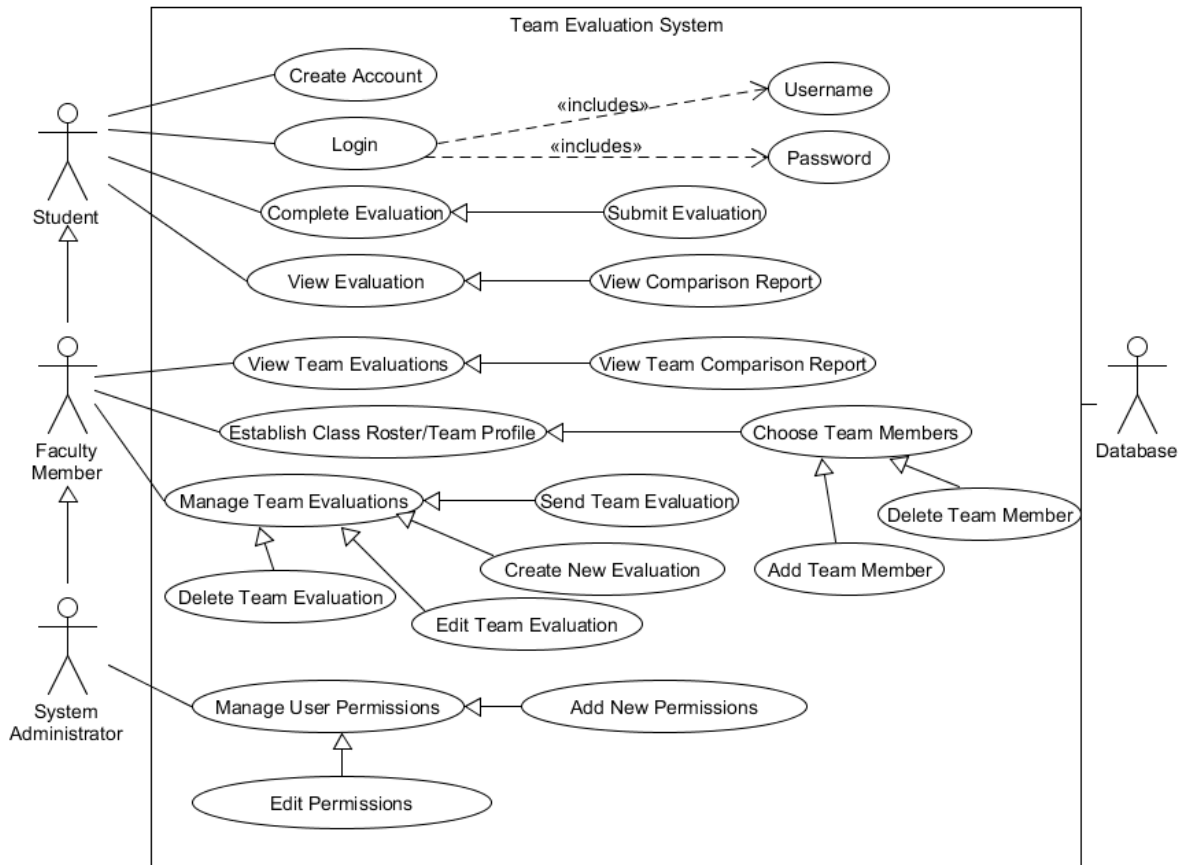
Team Evaluation System

Student

Create Account

Login

«includes»

«includes»

Username

Password

Complete Evaluation

Submit Evaluation

View Evaluation

View Comparison Report

Faculty Member

View Team Evaluations

View Team Comparison Report

Database

Establish Class Roster/Team Profile

Choose Team Members

Manage Team Evaluations

Send Team Evaluation

Delete Team Member

Create New Evaluation

Add Team Member

Delete Team Evaluation

Edit Team Evaluation

System Administrator

Manage User Permissions

Add New Permissions

Edit Permissions